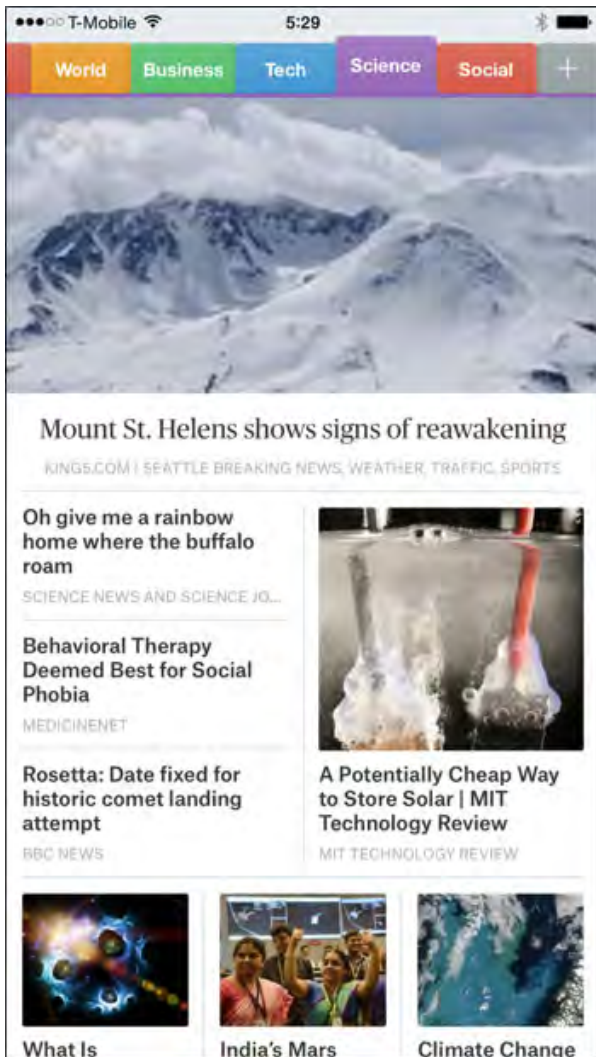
●●●○○ T-Mobile 5:29

World Business Tech Science Social +

Mount St. Helens shows signs of reawakening

KING5.COM | SEATTLE BREAKING NEWS, WEATHER, TRAFFIC, SPORTS

Oh give me a rainbow home where the buffalo roam

SCIENCE NEWS AND SCIENCE JO...

Behavioral Therapy Deemed Best for Social Phobia

MEDICINENET

Rosetta: Date fixed for historic comet landing attempt

BBC NEWS

A Potentially Cheap Way to Store Solar | MIT Technology Review

MIT TECHNOLOGY REVIEW

What Is

India's Mars

Climate Change